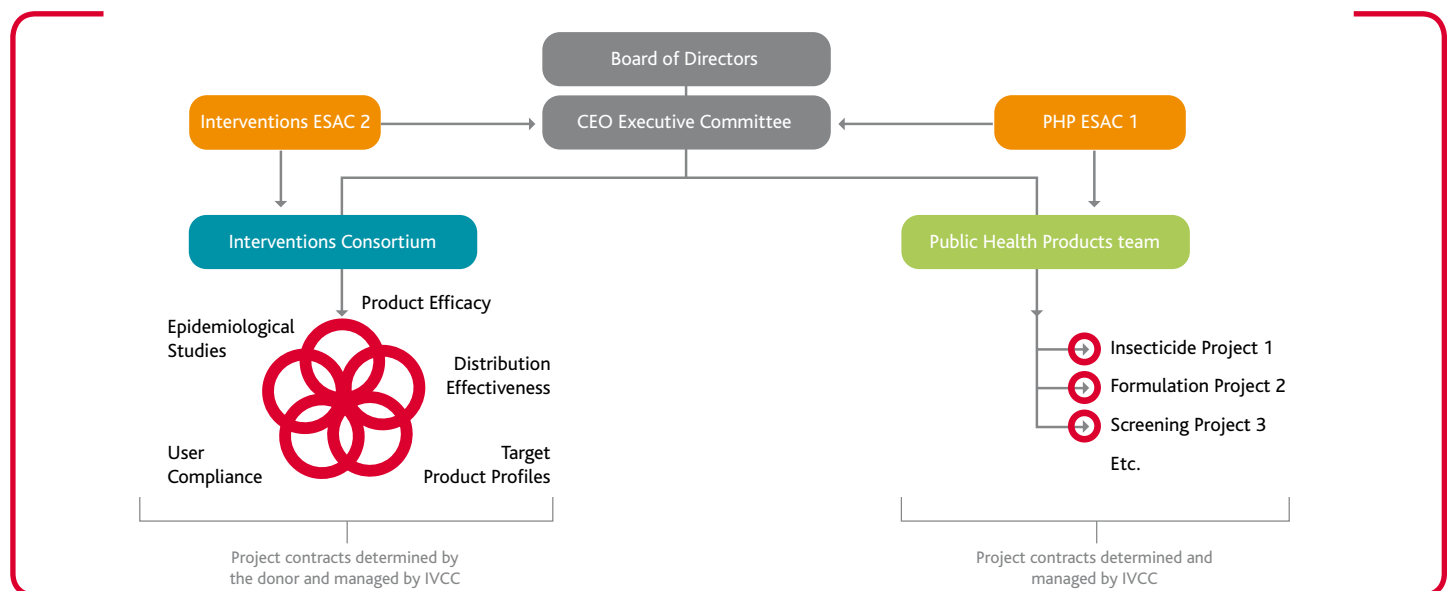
Board of Directors

Interventions ESAC 2

CEO Executive Committee

PHP ESAC 1

Interventions Consortium

Public Health Products team

Product Efficacy

Epidemiological Studies

Distribution Effectiveness

User Compliance

Target Product Profiles

Insecticide Project 1

Formulation Project 2

Screening Project 3

Etc.

Project contracts determined by the donor and managed by IVCC

Project contracts determined and managed by IVCC